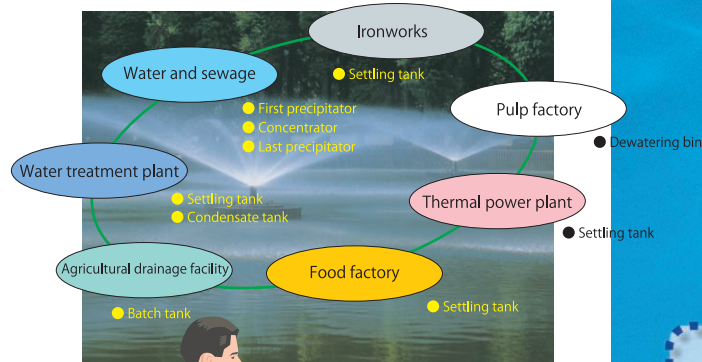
Ironworks

Water and sewage

Settling tank

Pulp factory

First precipitator
Concentrator
Last precipitator

Dewatering bin

Water treatment plant

Settling tank
Condensate tank

Thermal power plant

Settling tank

Agricultural drainage facility

Food factory

Settling tank

Batch tank